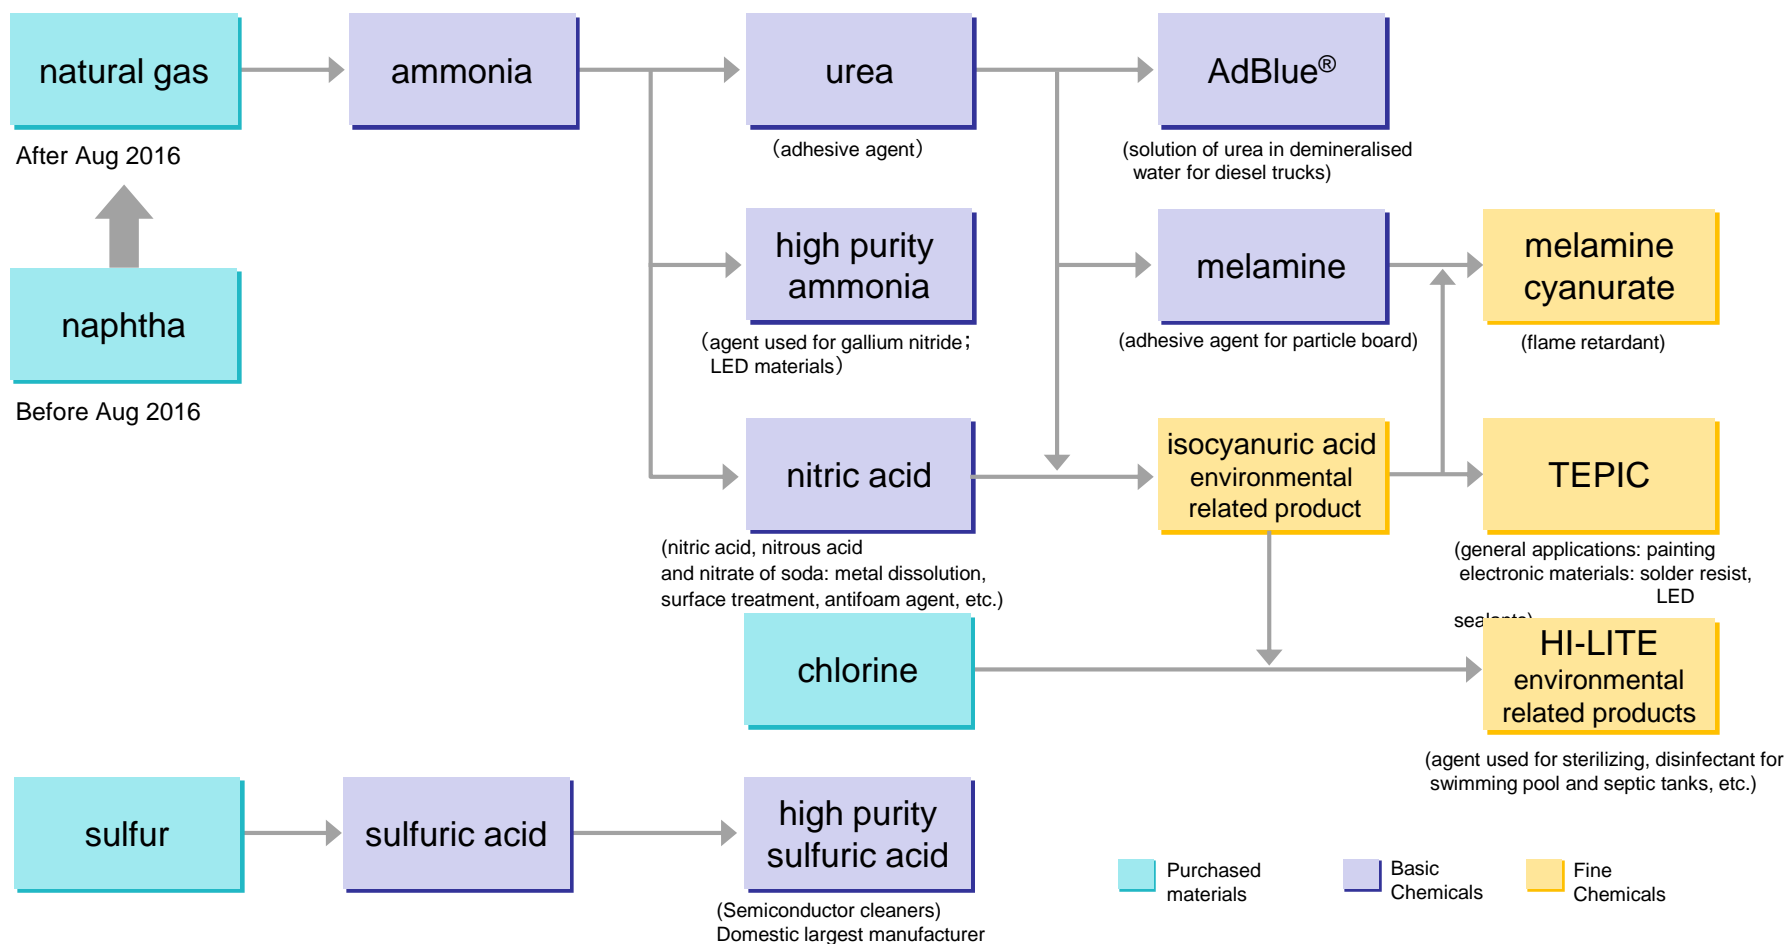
natural gas

After Aug 2016

naphtha

Before Aug 2016

ammonia

urea

(adhesive agent)

AdBlue®

(solution of urea in demineralised water for diesel trucks)

high purity ammonia

(agent used for gallium nitride; LED materials)

melamine

(adhesive agent for particle board)

melamine cyanurate

(flame retardant)

nitric acid

(nitric acid, nitrous acid and nitrate of soda: metal dissolution, surface treatment, antifoam agent, etc.)

isocyanuric acid environmental related product

TEPIC

(general applications: painting electronic materials: solder resist, LED sealants)

chlorine

HI-LITE environmental related products

(agent used for sterilizing, disinfectant for swimming pool and septic tanks, etc.)

sulfur

sulfuric acid

high purity sulfuric acid

(Semiconductor cleaners) Domestic largest manufacturer

Purchased materials

Basic Chemicals

Fine Chemicals